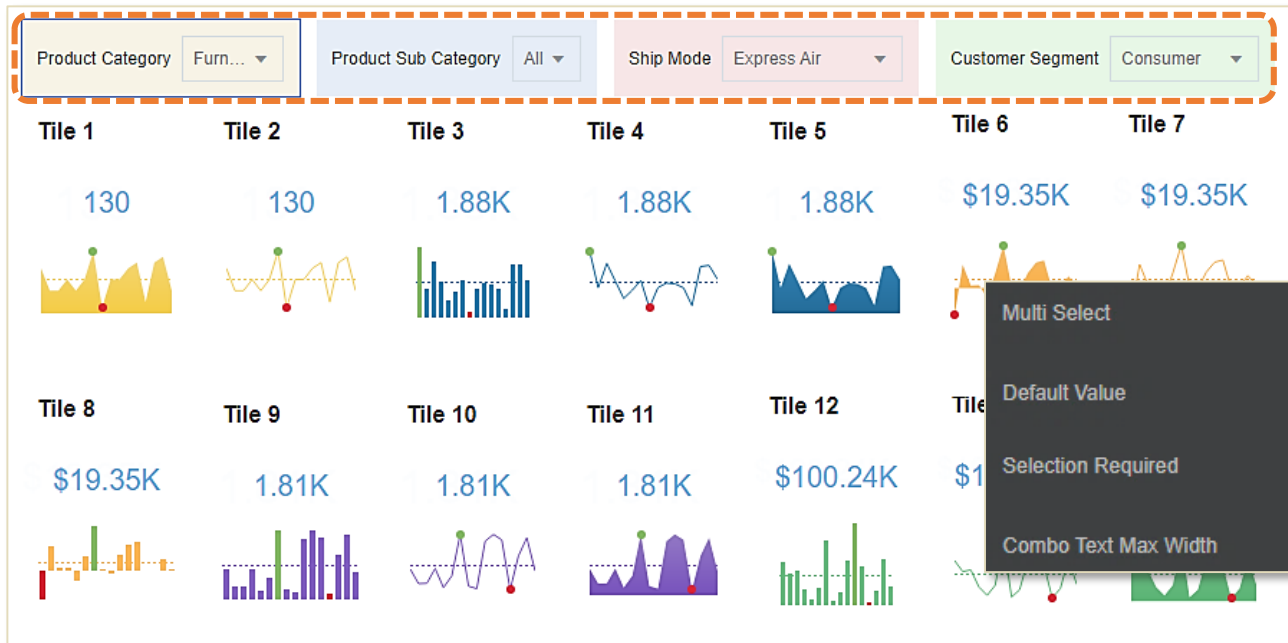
Product Category Furn...

Product Sub Category All

Ship Mode Express Air

Customer Segment Consumer

Tile 1
130

Tile 2
130

Tile 3
1.88K

Tile 4
1.88K

Tile 5
1.88K

Tile 6
$19.35K

Tile 7
$19.35K

Tile 8
$19.35K

Tile 9
1.81K

Tile 10
1.81K

Tile 11
1.81K

Tile 12
$100.24K

Tile
$1

Multi Select

Default Value

Selection Required

Combo Text Max Width